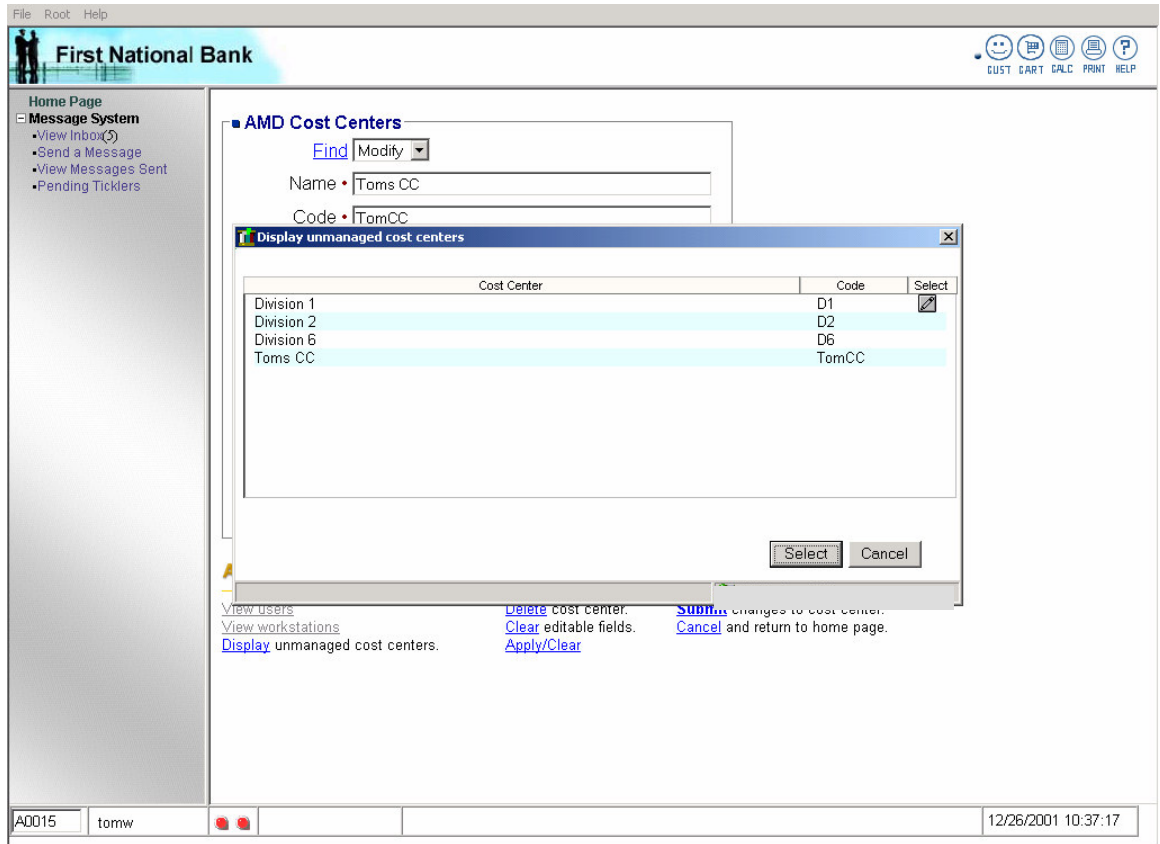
File Root Help

First National Bank

CUST CART CALC PRINT HELP

Home Page
Message System
View Inbox (5)
Send a Message
View Messages Sent
Pending Ticklers

AMD Cost Centers

Find Modify

Name • Toms CC

Code • TomCC

Display unmanaged cost centers

| Cost Center | Code | Select |
|---|---|---|
| Division 1 | D1 | |
| Division 2 | D2 | |
| Division 6 | D6 | |
| Toms CC | TomCC | |

Select Cancel

View users
View workstations
Display unmanaged cost centers.

Delete cost center.
Clear editable fields.
Apply/Clear

Submit changes to cost center.
Cancel and return to home page.

A0015 tomw 12/26/2001 10:37:17